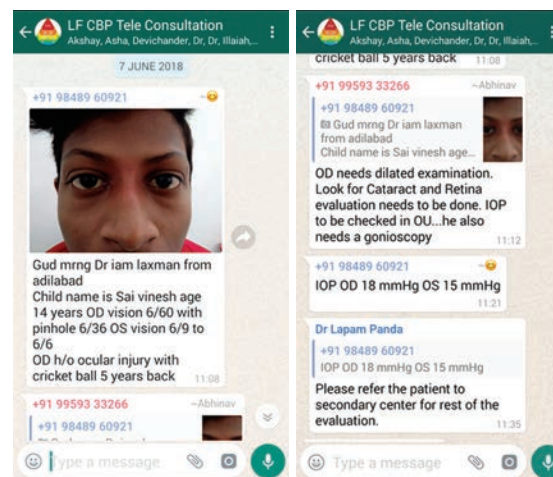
LF CBP Tele Consultation
Akshay, Asha, Devichander, Dr, Dr, Illaiah,...

7 JUNE 2018

+91 98489 60921 ~

Gud mrng Dr iam laxman from adilabad
Child name is Sai vinesh age 14 years OD vision 6/60 with pinhole 6/36 OS vision 6/9 to 6/6
OD h/o ocular injury with cricket ball 5 years back 11:08

+91 99593 33266 ~Abhinav
+91 98489 60921
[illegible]

Type a message

LF CBP Tele Consultation
Akshay, Asha, Devichander, Dr, Dr, Illaiah,...

cricket ball 5 years back 11:08

+91 99593 33266 ~Abhinav
+91 98489 60921
Gud mrng Dr iam laxman from adilabad
Child name is Sai vinesh age...

OD needs dilated examination. Look for Cataract and Retina evaluation needs to be done. IOP to be checked in OU...he also needs a gonioscopy 11:12

+91 98489 60921 ~
IOP OD 18 mmHg OS 15 mmHg 11:21

Dr Lapam Panda
+91 98489 60921
IOP OD 18 mmHg OS 15 mmHg

Please refer the patient to secondary center for rest of the evaluation. 11:35

Type a message